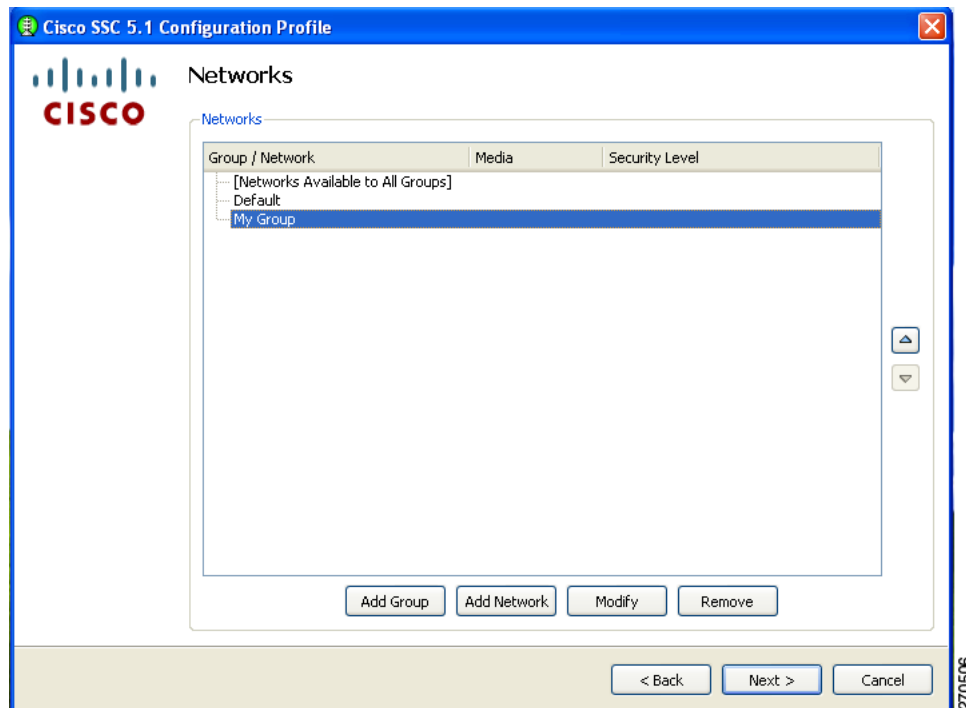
Cisco SSC 5.1 Configuration Profile

CISCO

Networks

Networks

| Group / Network | Media | Security Level |
|---|---|---|
| [Networks Available to All Groups] | | |
| Default | | |
| My Group | | |

Add Group | Add Network | Modify | Remove

< Back | Next > | Cancel

270506